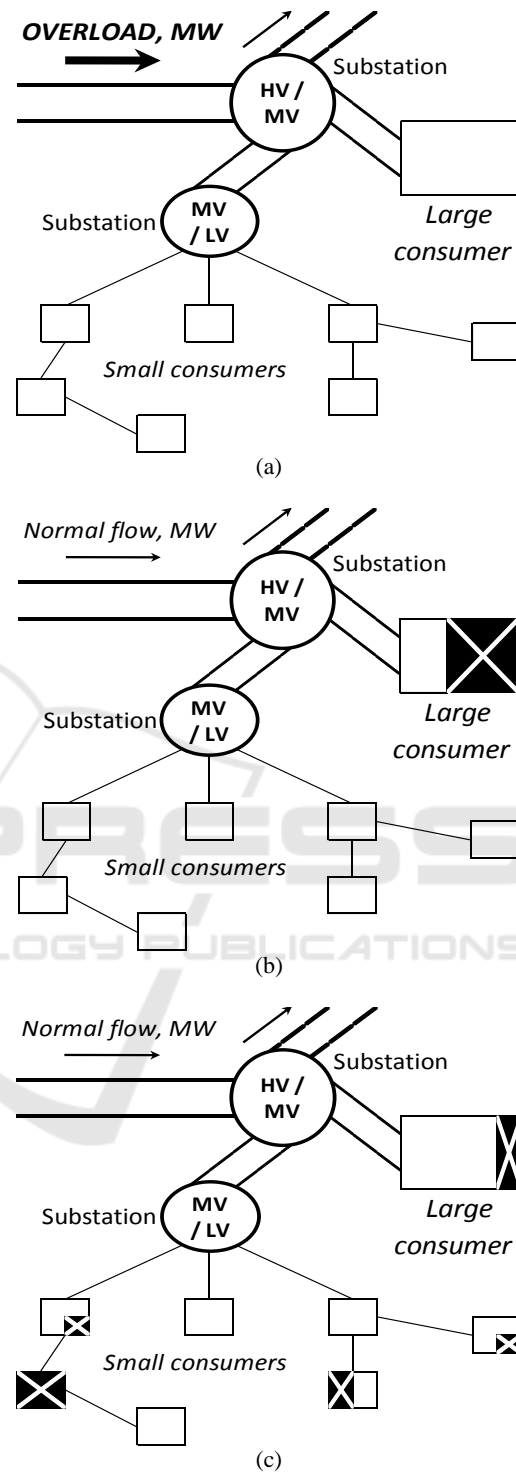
OVERLOAD, MW
HV / MV
Substation
Substation
MV / LV
Large consumer
Small consumers
(a)

Normal flow, MW
HV / MV
Substation
Substation
MV / LV
Large consumer
Small consumers
(b)

Normal flow, MW
HV / MV
Substation
Substation
MV / LV
Large consumer
Small consumers
(c)